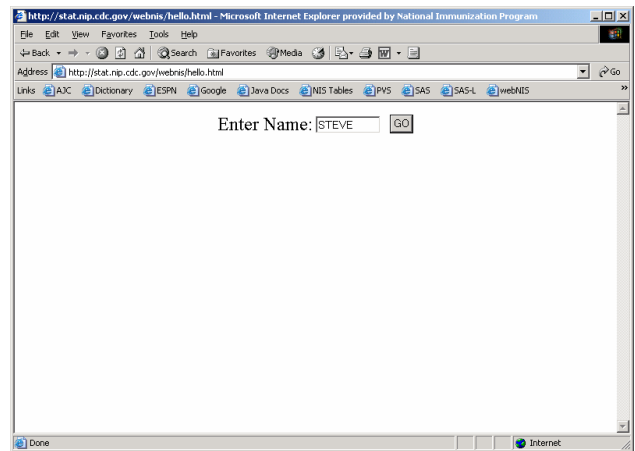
http://stat.nip.cdc.gov/webnis/hello.html - Microsoft Internet Explorer provided by National Immunization Program

File Edit View Favorites Tools Help

Back Search Favorites Media

Address http://stat.nip.cdc.gov/webnis/hello.html Go

Links AJC Dictionary ESPN Google Java Docs NIS Tables PVS SAS SAS-L webNIS

Enter Name: STEVE GO

Done Internet